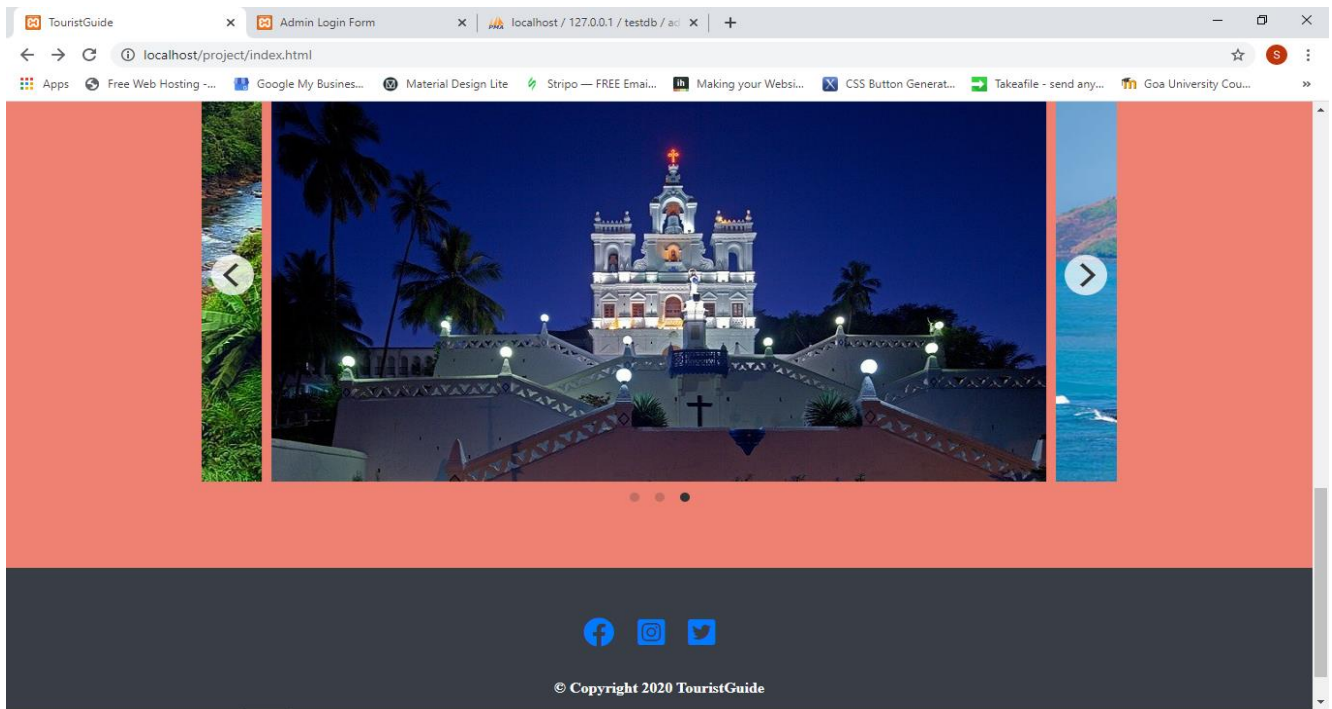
TouristGuide ×
Admin Login Form ×
localhost / 127.0.0.1 / testdb / ad ×
+

localhost/project/index.html

S

Apps
Free Web Hosting -...
Google My Busines...
Material Design Lite
Stripo — FREE Emai...
Making your Websi...
CSS Button Generat...
Takeafile - send any...
Goa University Cou...
»

© Copyright 2020 TouristGuide